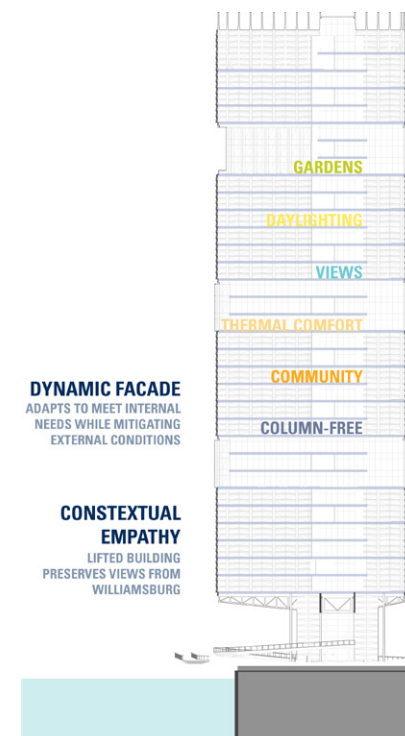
GARDENS

DAYLIGHTING

VIEWS

THERMAL COMFORT

COMMUNITY

COLUMN-FREE

DYNAMIC FACADE
ADAPTS TO MEET INTERNAL NEEDS WHILE MITIGATING EXTERNAL CONDITIONS

CONTEXTUAL EMPATHY
LIFTED BUILDING PRESERVES VIEWS FROM WILLIAMSBURG